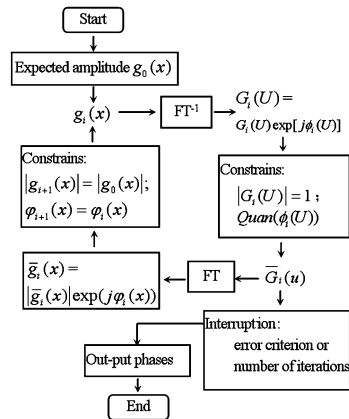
Start

Expected amplitude $g_0(x)$

$g_i(x)$

FT$^{-1}$

$G_i(U) =$
$G_i(U)\exp[j\phi_i(U)]$

Constrains:
$|G_i(U)| = 1$ ;
$Quan(\phi_i(U))$

$\overline{G}_i(u)$

FT

$\overline{g}_i(x) =$
$|\overline{g}_i(x)|\exp(j\varphi_i(x))$

Constrains:
$|g_{i+1}(x)| = |g_0(x)|$;
$\varphi_{i+1}(x) = \varphi_i(x)$

Interruption:
error criterion or
number of iterations

Out-put phases

End